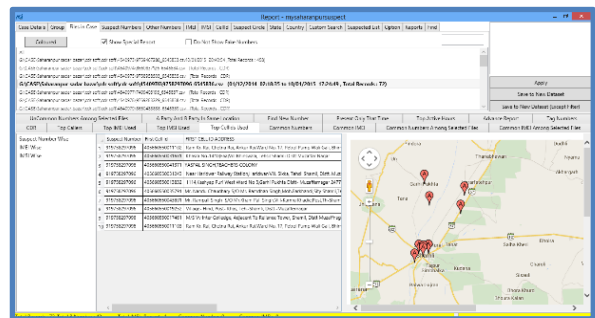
All

Report - mysuspect

Case Details | Group | Basic Case | Suspect Numbers | Other Numbers | IMEI | IMSI | CellId | Suspect Circle | State | Country | Custom Search | Suspected List | Option | Reports | Find

Collapsed

Show Special Report

Do Not Show Filter Numbers

All

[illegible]

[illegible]

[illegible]

G:\CASE\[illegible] (01/12/2016 00:00:35 to 10/01/2017 17:24:49), Total Records: 77)

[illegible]

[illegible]

Apply

Save to New Dataset

Save to New Dataset (Lossy)? filter

Common Numbers Among Selected Files | A Party and B Party in Same Location | First New Numbers | Period-Day First Time | Top Active Hours | Advance Report | Top Locations

CDR | Top Callers | Top IMEI Used | Top IMSI Used | Top CellIds Used | Common Numbers | Common IMEI | Common Numbers Among Selected Files | Common IMEI Among Selected Files

Suspect Number Wise
IMEI Wise
IMSI Wise

| Suspect Number | First Cell Id | FIRST CELL LOCATION |
|---|---|---|
| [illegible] | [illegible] | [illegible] |
| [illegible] | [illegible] | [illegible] |
| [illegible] | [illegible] | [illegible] |
| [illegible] | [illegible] | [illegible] |
| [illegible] | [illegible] | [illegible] |
| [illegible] | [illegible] | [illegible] |
| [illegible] | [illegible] | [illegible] |
| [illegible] | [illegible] | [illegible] |
| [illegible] | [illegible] | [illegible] |
| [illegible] | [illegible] | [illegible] |
| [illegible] | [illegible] | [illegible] |
| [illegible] | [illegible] | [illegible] |